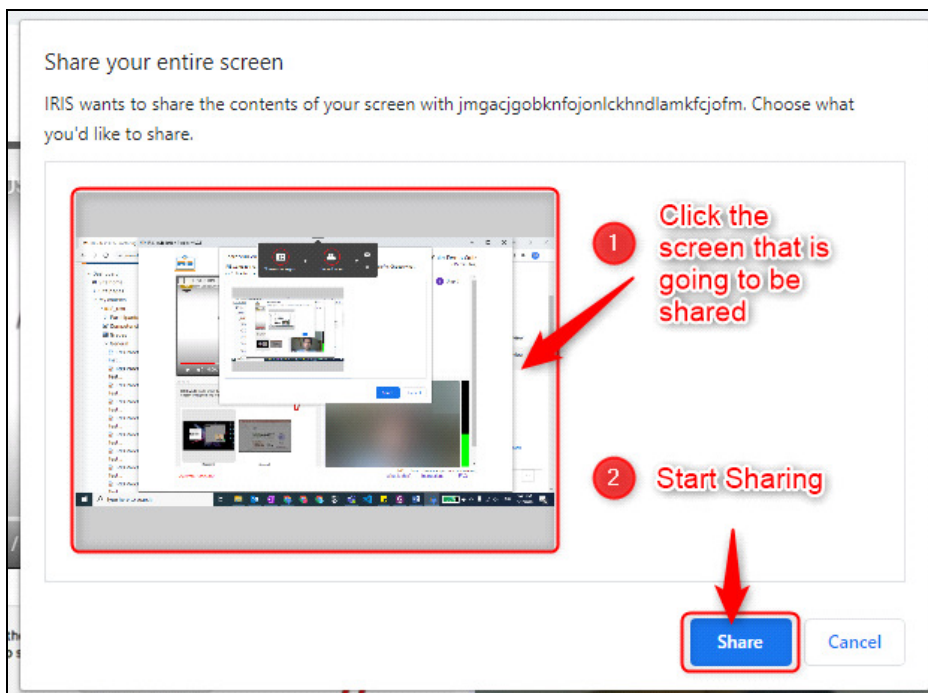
Share your entire screen

IRIS wants to share the contents of your screen with jmgacjgobknfojonlckhndlamkfcjofm. Choose what you'd like to share.

1 Click the screen that is going to be shared

2 Start Sharing

Share

Cancel